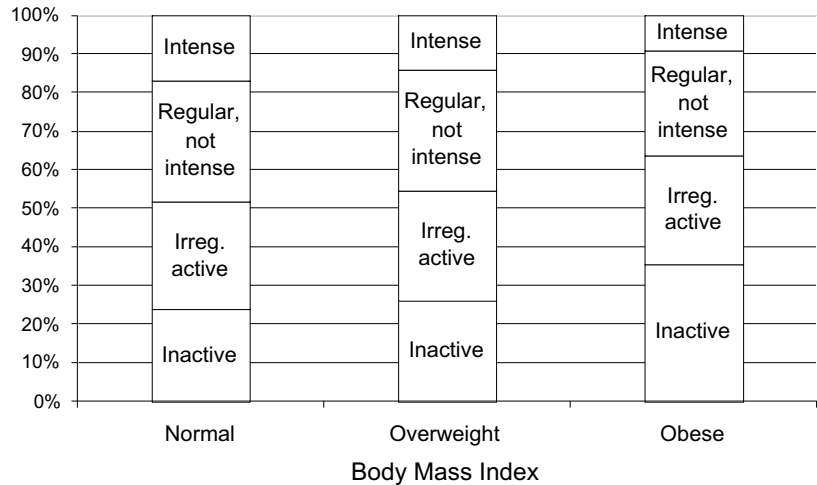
100%
90%
80%
70%
60%
50%
40%
30%
20%
10%
0%

Intense
Regular, not intense
Irreg. active
Inactive

Intense
Regular, not intense
Irreg. active
Inactive

Intense
Regular, not intense
Irreg. active
Inactive

Normal
Overweight
Obese

Body Mass Index